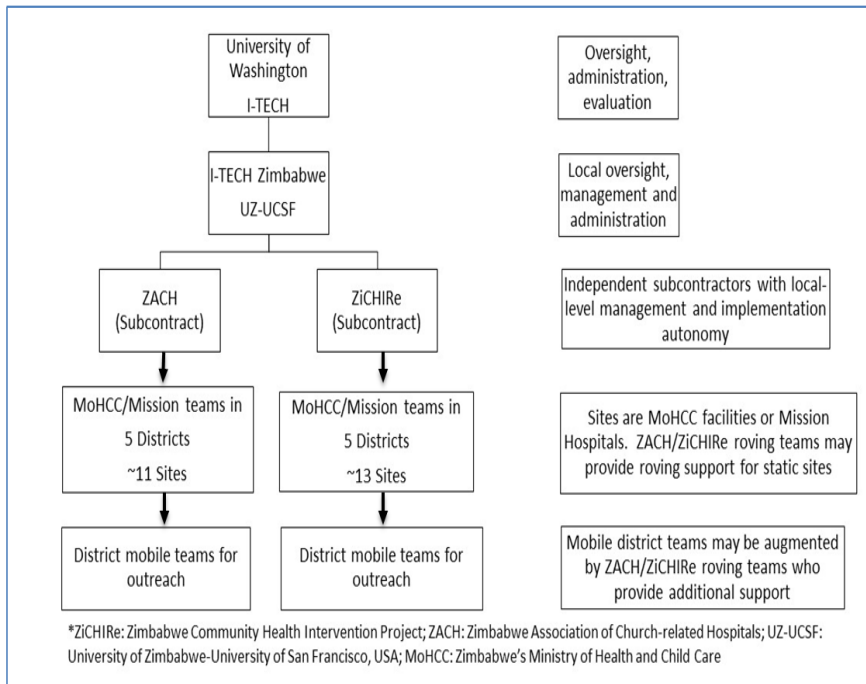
University of Washington
I-TECH

Oversight, administration, evaluation

I-TECH Zimbabwe
UZ-UCSF

Local oversight, management and administration

ZACH
(Subcontract)

ZiCHIRe
(Subcontract)

Independent subcontractors with local-level management and implementation autonomy

MoHCC/Mission teams in 5 Districts
~11 Sites

MoHCC/Mission teams in 5 Districts
~13 Sites

Sites are MoHCC facilities or Mission Hospitals. ZACH/ZiCHIRe roving teams may provide roving support for static sites

District mobile teams for outreach

District mobile teams for outreach

Mobile district teams may be augmented by ZACH/ZiCHIRe roving teams who provide additional support

*ZiCHIRe: Zimbabwe Community Health Intervention Project; ZACH: Zimbabwe Association of Church-related Hospitals; UZ-UCSF: University of Zimbabwe-University of San Francisco, USA; MoHCC: Zimbabwe's Ministry of Health and Child Care